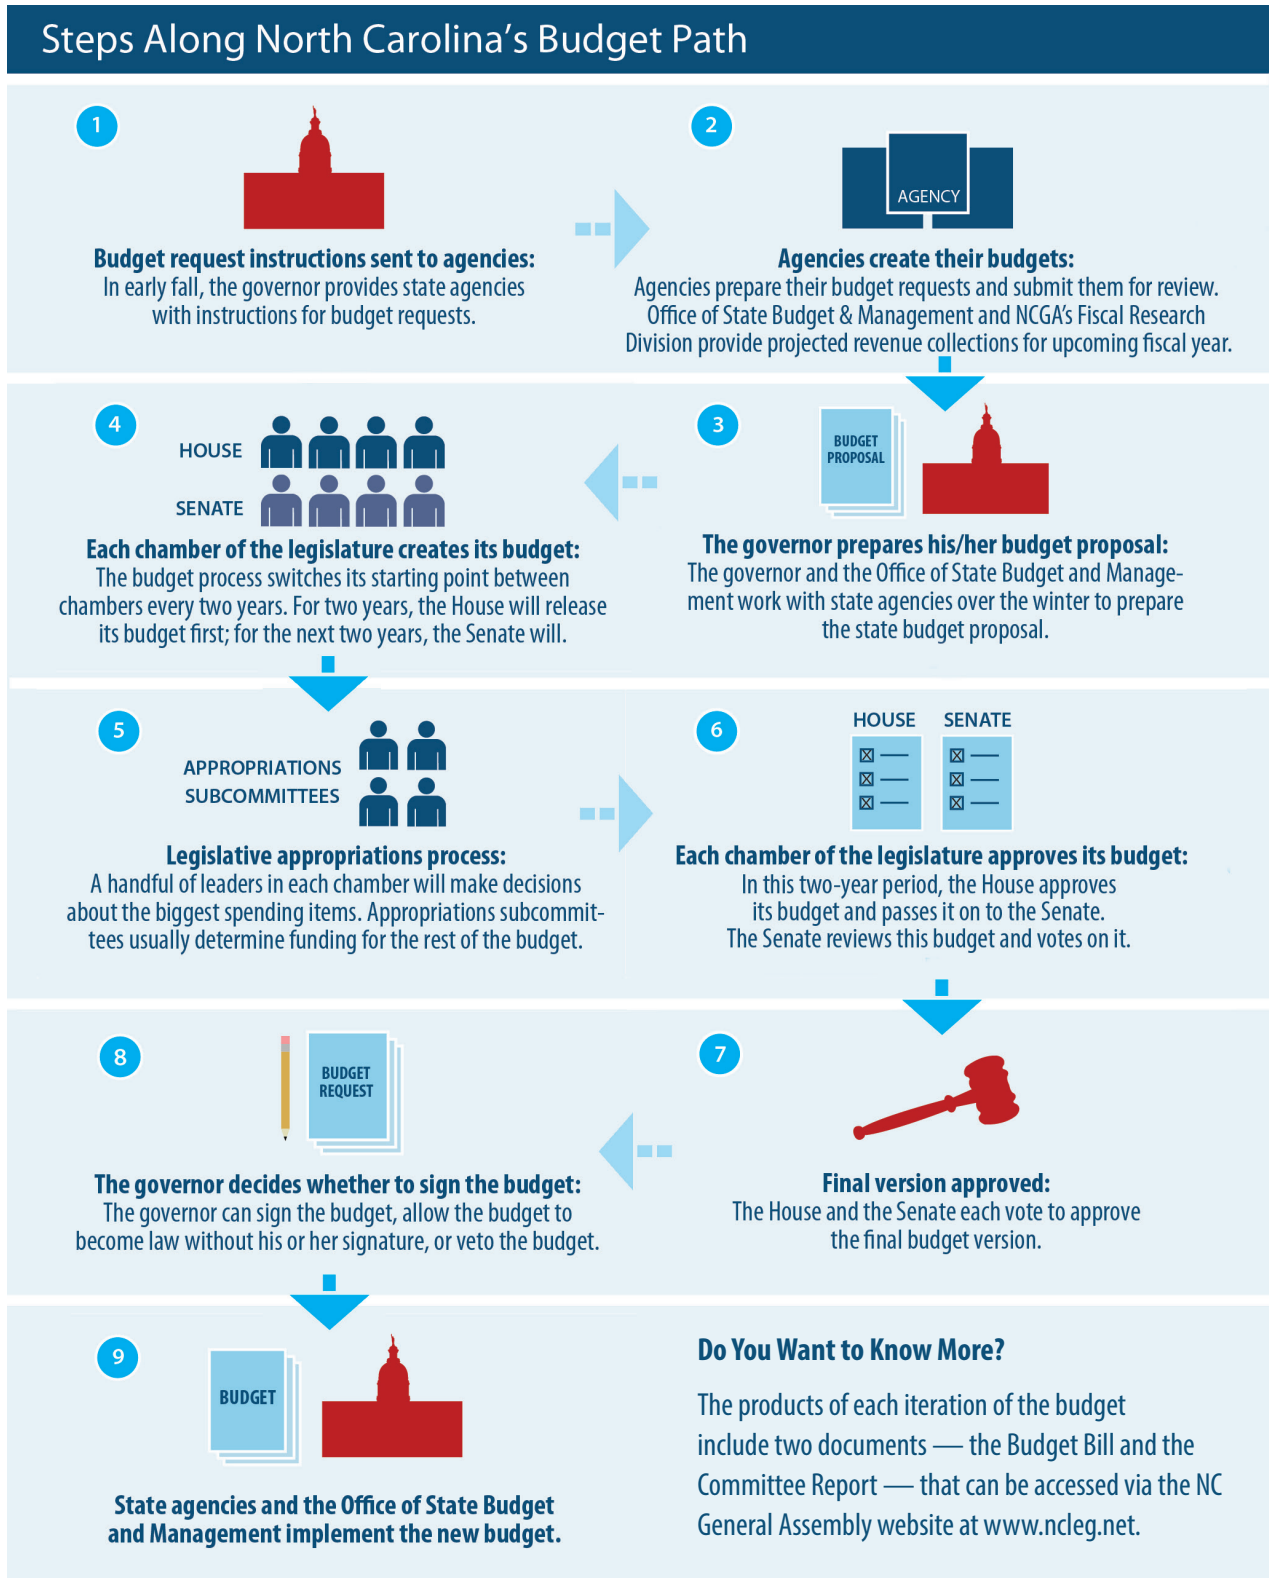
Steps Along North Carolina's Budget Path

1

Budget request instructions sent to agencies:
In early fall, the governor provides state agencies with instructions for budget requests.

2

AGENCY

Agencies create their budgets:
Agencies prepare their budget requests and submit them for review. Office of State Budget & Management and NCGA's Fiscal Research Division provide projected revenue collections for upcoming fiscal year.

4

HOUSE

SENATE

Each chamber of the legislature creates its budget:
The budget process switches its starting point between chambers every two years. For two years, the House will release its budget first; for the next two years, the Senate will.

3

BUDGET PROPOSAL

The governor prepares his/her budget proposal:
The governor and the Office of State Budget and Management work with state agencies over the winter to prepare the state budget proposal.

5

APPROPRIATIONS SUBCOMMITTEES

Legislative appropriations process:
A handful of leaders in each chamber will make decisions about the biggest spending items. Appropriations subcommittees usually determine funding for the rest of the budget.

6

HOUSE SENATE

Each chamber of the legislature approves its budget:
In this two-year period, the House approves its budget and passes it on to the Senate. The Senate reviews this budget and votes on it.

8

BUDGET REQUEST

The governor decides whether to sign the budget:
The governor can sign the budget, allow the budget to become law without his or her signature, or veto the budget.

7

Final version approved:
The House and the Senate each vote to approve the final budget version.

9

BUDGET

State agencies and the Office of State Budget and Management implement the new budget.

Do You Want to Know More?

The products of each iteration of the budget include two documents — the Budget Bill and the Committee Report — that can be accessed via the NC General Assembly website at www.ncleg.net.